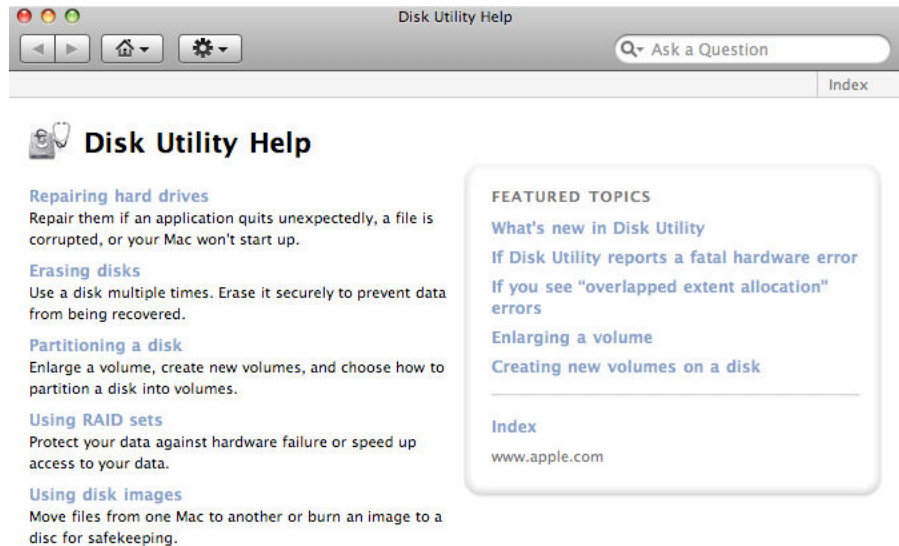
Disk Utility Help

Ask a Question

Index

Disk Utility Help

Repairing hard drives
Repair them if an application quits unexpectedly, a file is corrupted, or your Mac won't start up.

Erasing disks
Use a disk multiple times. Erase it securely to prevent data from being recovered.

Partitioning a disk
Enlarge a volume, create new volumes, and choose how to partition a disk into volumes.

Using RAID sets
Protect your data against hardware failure or speed up access to your data.

Using disk images
Move files from one Mac to another or burn an image to a disc for safekeeping.

FEATURED TOPICS

What's new in Disk Utility

If Disk Utility reports a fatal hardware error

If you see "overlapped extent allocation" errors

Enlarging a volume

Creating new volumes on a disk

Index

www.apple.com